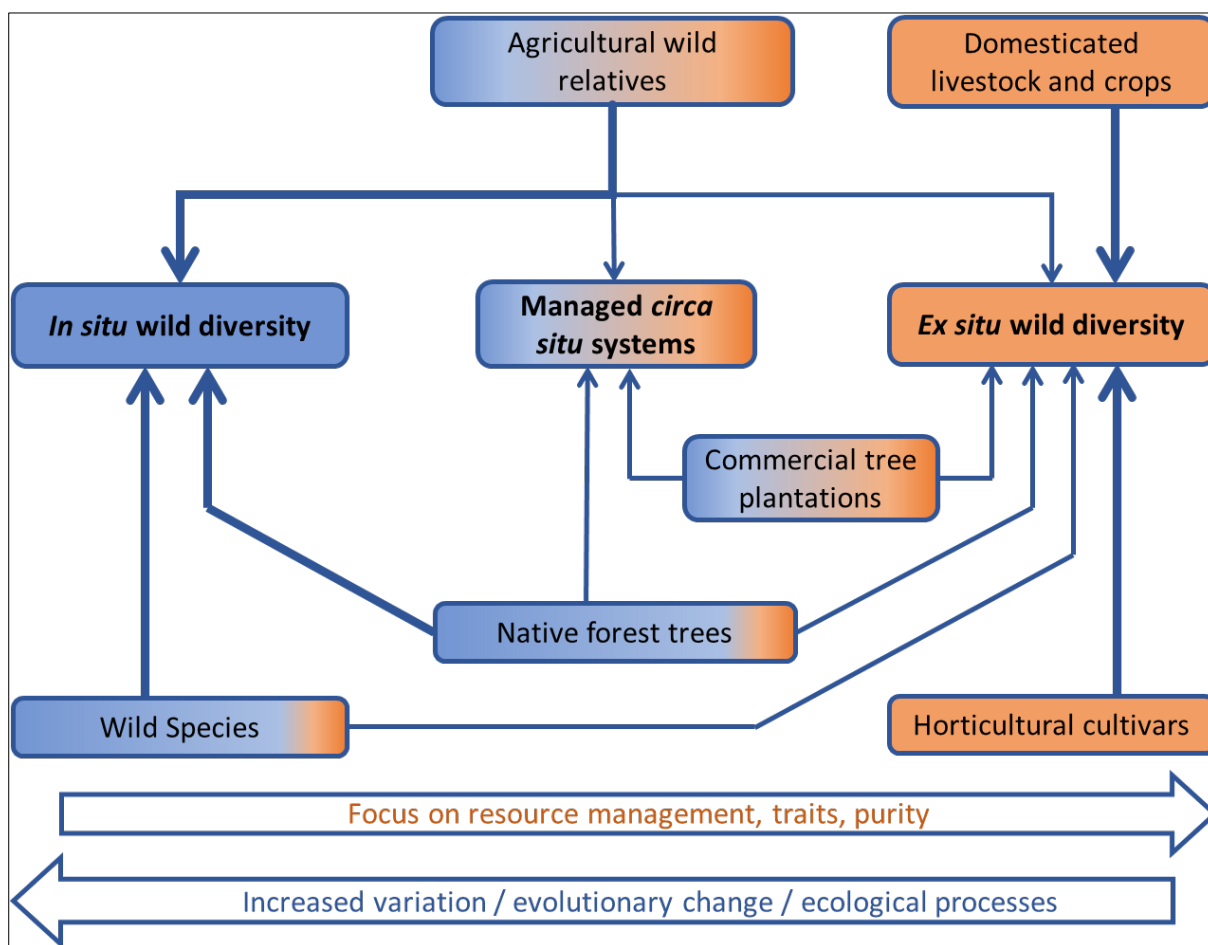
Agricultural wild relatives

Domesticated livestock and crops

*In situ* wild diversity

Managed *circa situ* systems

*Ex situ* wild diversity

Commercial tree plantations

Native forest trees

Wild Species

Horticultural cultivars

Focus on resource management, traits, purity

Increased variation / evolutionary change / ecological processes